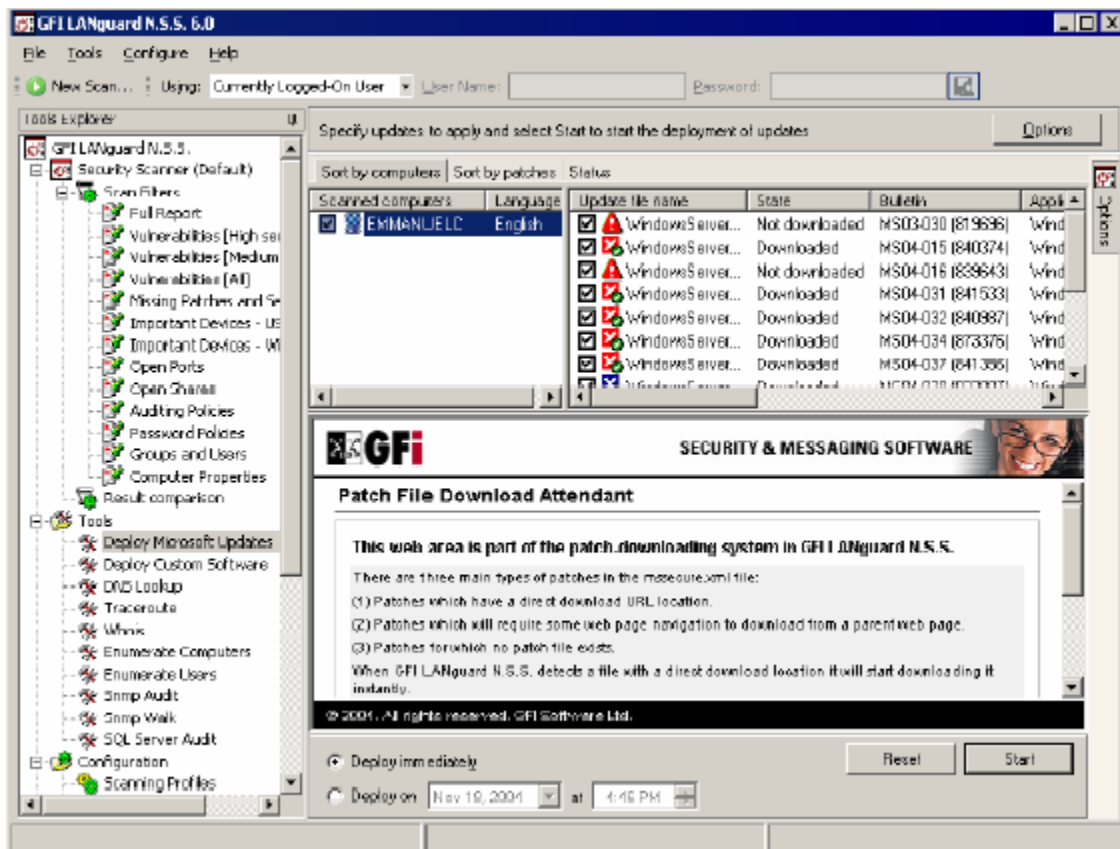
GFI LANguard N.S.S. 6.0

File Tools Configure Help

New Scan... Using: Currently Logged-On User User Name: Password:

Tools Explorer

GFI LANguard N.S.S.
Security Scanner (Default)
Scan Filters
Full Report
Vulnerabilities [High se
Vulnerabilities [Medium
Vulnerabilities [All]
Missing Patches and Se
Important Devices - US
Important Devices - W
Open Ports
Open Shares
Auditing Policies
Password Policies
Groups and Users
Computer Properties
Result comparison
Tools
Deploy Microsoft Updates
Deploy Custom Software
DNS Lookup
Traceroute
Whois
Enumerate Computers
Enumerate Users
Snmp Audit
Snmp Walk
SQL Server Audit
Configuration
Scanning Profiles

Specify updates to apply and select Start to start the deployment of updates

Options

Sort by computers | Sort by patches | Status

| Scanned computers | Language |
|---|---|
| EMMANUELC | English |

| Update file name | State | Bulletin | Appli |
|---|---|---|---|
| WindowsServer... | Not downloaded | MS03-030 [819696] | Wind |
| WindowsServer... | Downloaded | MS04-015 [840374] | Wind |
| WindowsServer... | Not downloaded | MS04-016 [839643] | Wind |
| WindowsServer... | Downloaded | MS04-031 [841533] | Wind |
| WindowsServer... | Downloaded | MS04-032 [840987] | Wind |
| WindowsServer... | Downloaded | MS04-034 [873376] | Wind |
| WindowsServer... | Downloaded | MS04-037 [841356] | Wind |

Options

GFi SECURITY & MESSAGING SOFTWARE

Patch File Download Attendant

This web area is part of the patch downloading system in GFI LANguard N.S.S.

There are three main types of patches in the mssecure.xml file:

(1) Patches which have a direct download URL location.

(2) Patches which will require some web page navigation to download from a parent web page.

(3) Patches for which no patch file exists.

When GFI LANguard N.S.S. detects a file with a direct download location it will start downloading it instantly.

© 2004. All rights reserved. GFI Software Ltd.

Deploy immediately

Deploy on Nov 19, 2004 at 4:46 PM

Reset Start